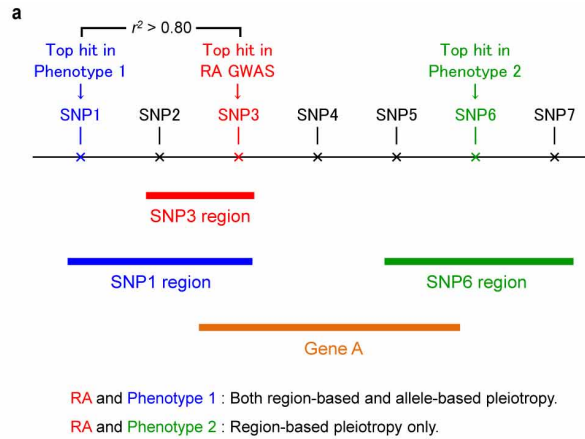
a

$r^2 > 0.80$

Top hit in Phenotype 1 ↓

Top hit in RA GWAS ↓

Top hit in Phenotype 2 ↓

SNP1 SNP2 SNP3 SNP4 SNP5 SNP6 SNP7

SNP3 region

SNP1 region

SNP6 region

Gene A

RA and Phenotype 1 : Both region-based and allele-based pleiotropy.

RA and Phenotype 2 : Region-based pleiotropy only.